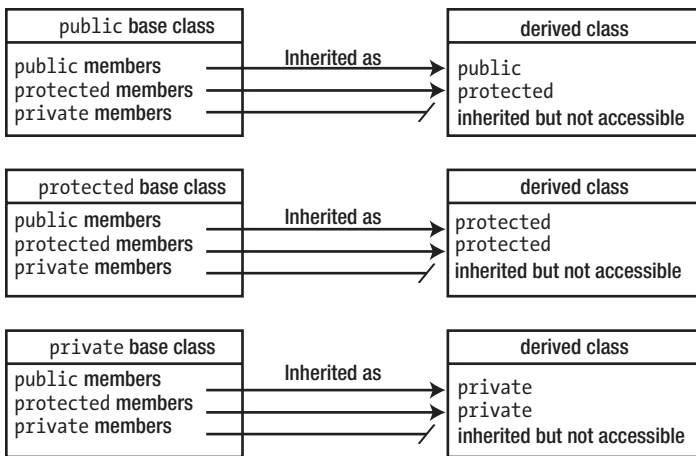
public base class

public members
protected members
private members

Inherited as

derived class

public
protected
inherited but not accessible

protected base class

public members
protected members
private members

Inherited as

derived class

protected
protected
inherited but not accessible

private base class

public members
protected members
private members

Inherited as

derived class

private
private
inherited but not accessible